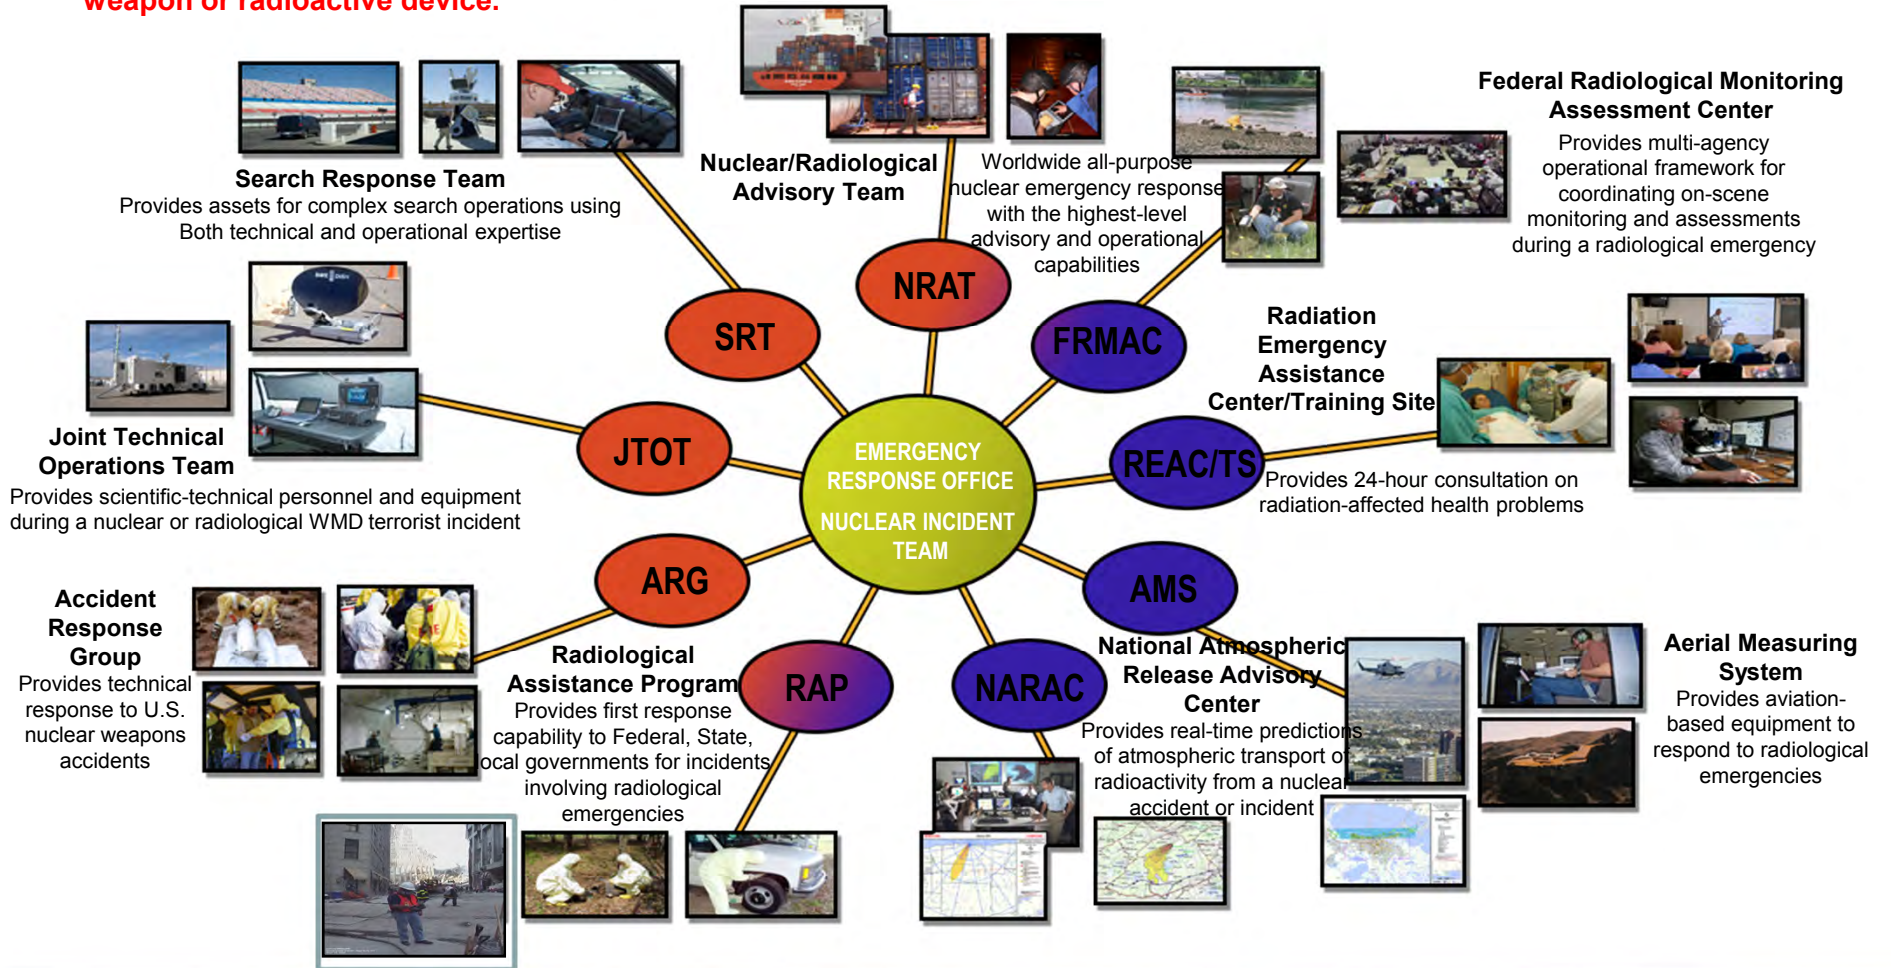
weapon or radioactive device.

Search Response Team
Provides assets for complex search operations using Both technical and operational expertise

Nuclear/Radiological Advisory Team

Worldwide all-purpose nuclear emergency response with the highest-level advisory and operational capabilities

Federal Radiological Monitoring Assessment Center
Provides multi-agency operational framework for coordinating on-scene monitoring and assessments during a radiological emergency

NRAT

SRT

FRMAC

Radiation Emergency Assistance Center/Training Site

Joint Technical Operations Team
Provides scientific-technical personnel and equipment during a nuclear or radiological WMD terrorist incident

JTOT

EMERGENCY RESPONSE OFFICE
NUCLEAR INCIDENT TEAM

REAC/TS

Provides 24-hour consultation on radiation-affected health problems

ARG

AMS

Accident Response Group
Provides technical response to U.S. nuclear weapons accidents

Radiological Assistance Program
Provides first response capability to Federal, State, local governments for incidents involving radiological emergencies

RAP

NARAC

National Atmospheric Release Advisory Center
Provides real-time predictions of atmospheric transport of radioactivity from a nuclear accident or incident

Aerial Measuring System
Provides aviation-based equipment to respond to radiological emergencies